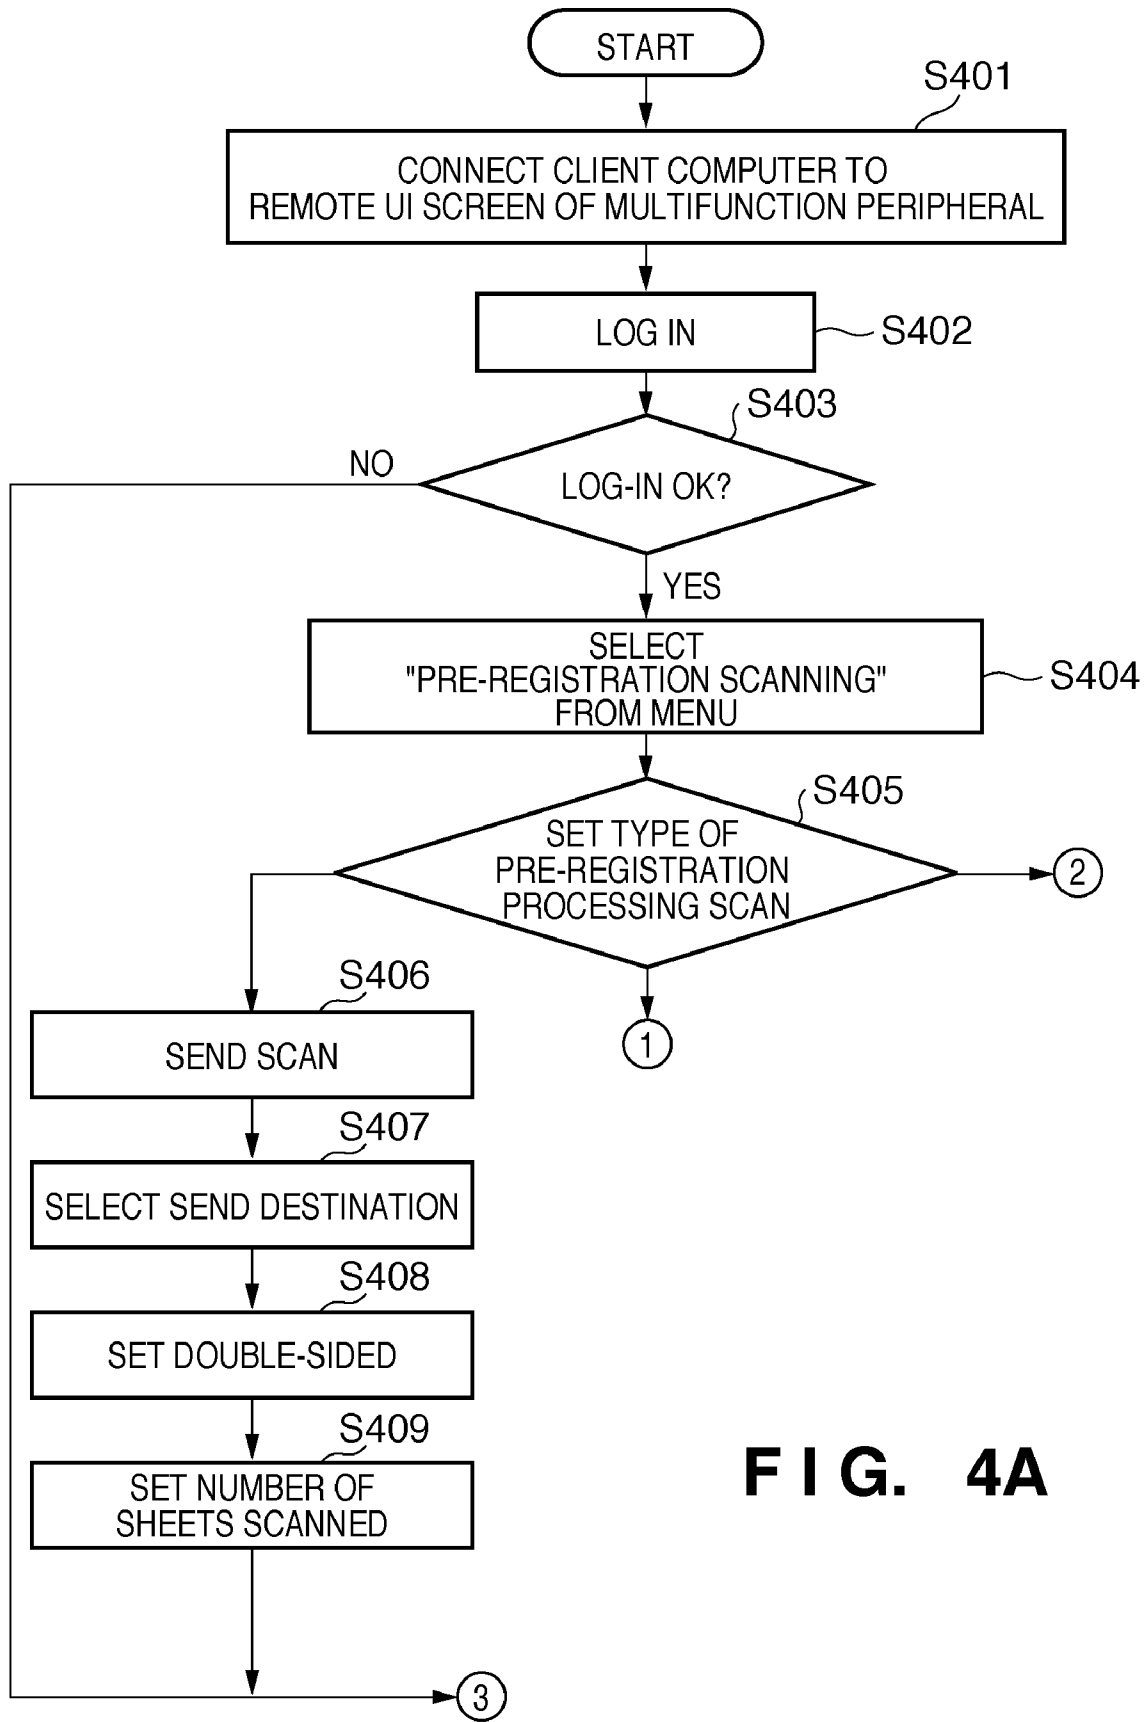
START

S401

CONNECT CLIENT COMPUTER TO REMOTE UI SCREEN OF MULTIFUNCTION PERIPHERAL

LOG IN

S402

S403

NO

LOG-IN OK?

YES

SELECT "PRE-REGISTRATION SCANNING" FROM MENU

S404

S405

SET TYPE OF PRE-REGISTRATION PROCESSING SCAN

2

S406

SEND SCAN

1

S407

SELECT SEND DESTINATION

S408

SET DOUBLE-SIDED

S409

SET NUMBER OF SHEETS SCANNED

FIG. 4A

3